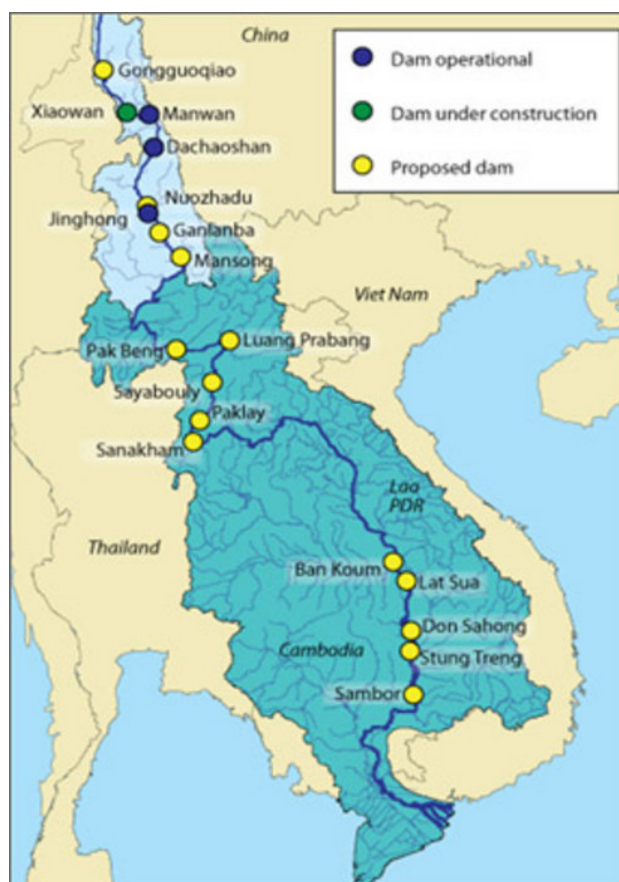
China

Dam operational
Dam under construction
Proposed dam

Gongguoqiao
Xiaowan
Manwan
Dachaoshan
Nuozhadu
Jinghong
Ganlanba
Mansong
Viet Nam
Pak Beng
Luang Prabang
Sayabouly
Paklay
Sanakham
Lao PDR
Thailand
Ban Koum
Lat Sua
Don Sahong
Cambodia
Stung Treng
Sambor